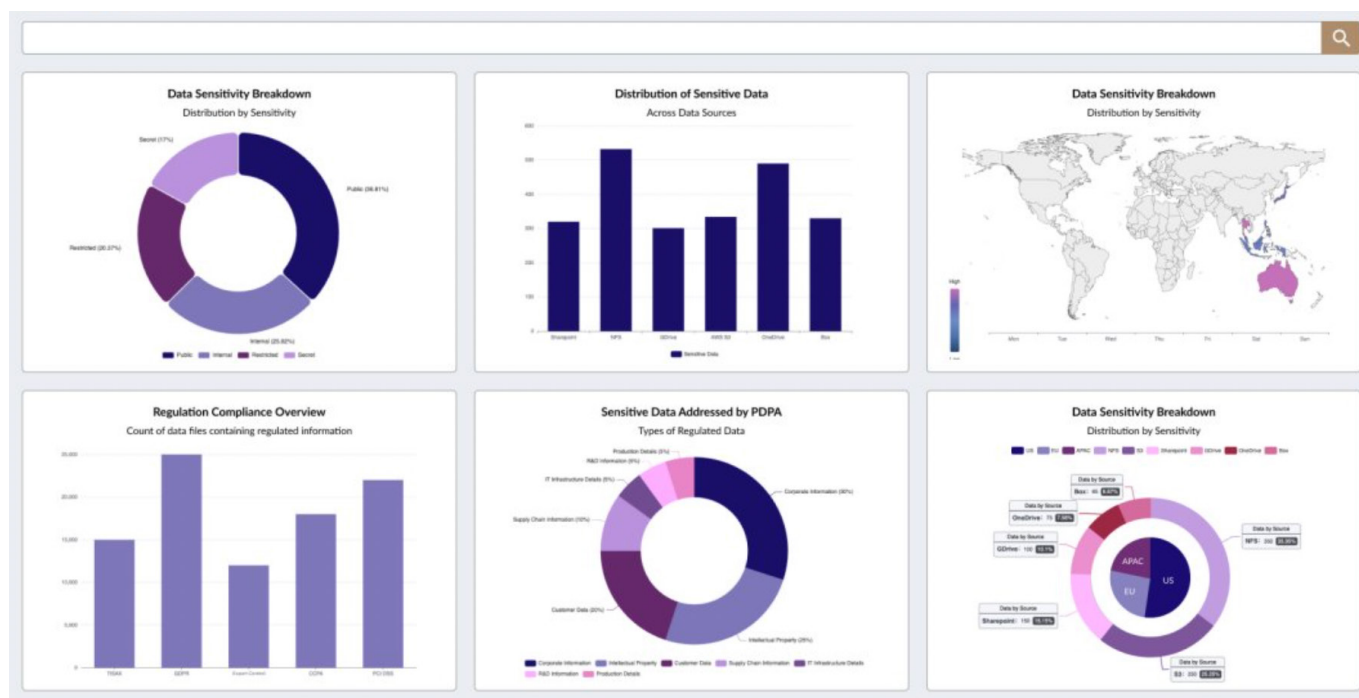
Data Sensitivity Breakdown
Distribution by Sensitivity

Secret (17%)
Public (36.81%)
Restricted (20.37%)
Internal (25.82%)

Public Internal Restricted Secret

Distribution of Sensitive Data
Across Data Sources

600
500
400
300
200
100
0

Sharepoint NFS GDrive AWS S3 OneDrive Box

Sensitive Data

Data Sensitivity Breakdown
Distribution by Sensitivity

High
Low

Mon Tue Wed Thu Fri Sat Sun

Regulation Compliance Overview
Count of data files containing regulated information

25,000
20,000
15,000
10,000
5,000
0

TISAX GDPR Export Control CCPA PCI DSS

Sensitive Data Addressed by PDPA
Types of Regulated Data

Production Details (5%)
R&D Information (5%)
IT Infrastructure Details (5%)
Supply Chain Information (10%)
Corporate Information (30%)
Customer Data (20%)
Intellectual Property (25%)

Corporate Information Intellectual Property Customer Data Supply Chain Information IT Infrastructure Details R&D Information Production Details

Data Sensitivity Breakdown
Distribution by Sensitivity

US EU APAC NFS S3 Sharepoint GDrive OneDrive Box

Data by Source
Box: 46 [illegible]

Data by Source
OneDrive: 75 7.88%

Data by Source
GDrive: 100 10.1%

Data by Source
NFS: 350 35.35%

Data by Source
Sharepoint: 150 15.15%

Data by Source
S3: 250 25.25%

APAC
EU
US